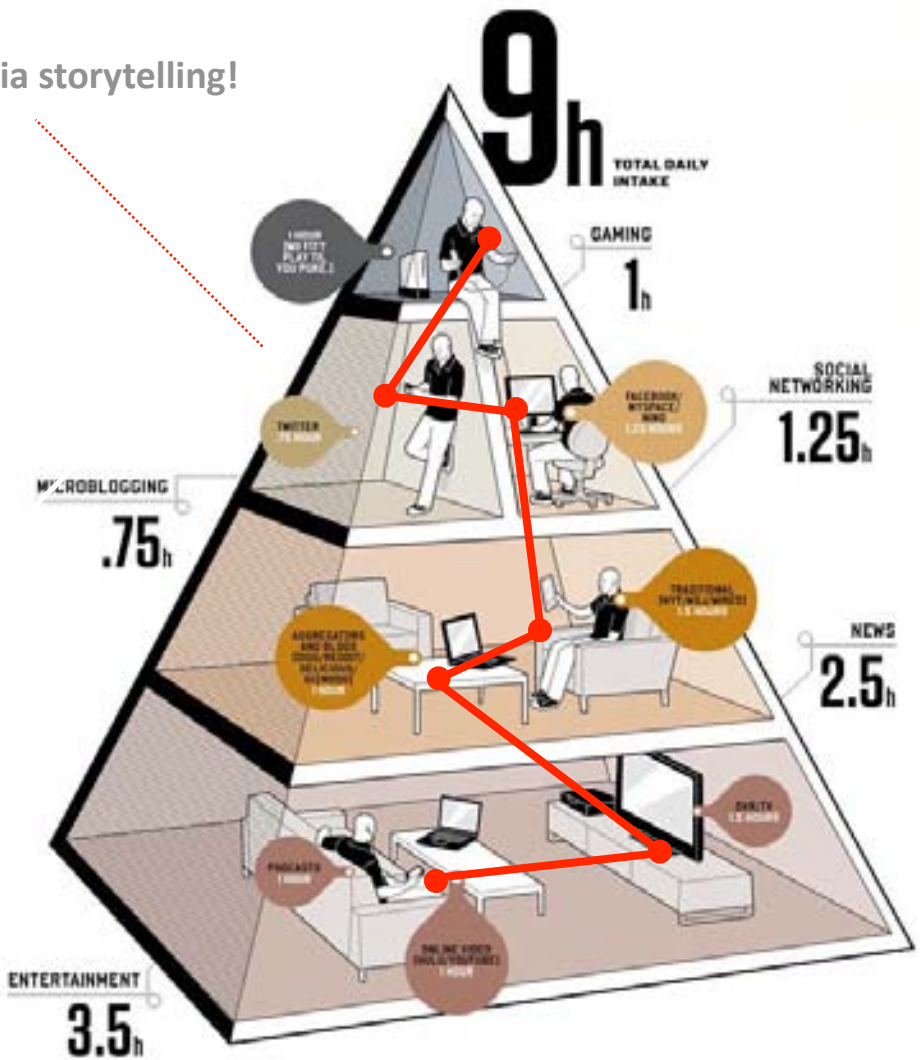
ia storytelling!

9h TOTAL DAILY INTAKE

1 HOUR (NO FITT PLAY TIL YOU PUKE.)

GAMING 1h

SOCIAL NETWORKING 1.25h

FACEBOOK/ MYSPACE/ NING 1.25 HOURS

TWITTER .75 HOUR

MICROBLOGGING .75h

TRADITIONAL (NYT/WSJ/WIRED) 1.5 HOURS

NEWS 2.5h

AGGREGATORS AND BLOGS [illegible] 1 HOUR

DVR/TV 1.5 HOURS

PODCASTS 1 HOUR

ONLINE VIDEO (HULU/YOUTUBE) 1 HOUR

ENTERTAINMENT 3.5h